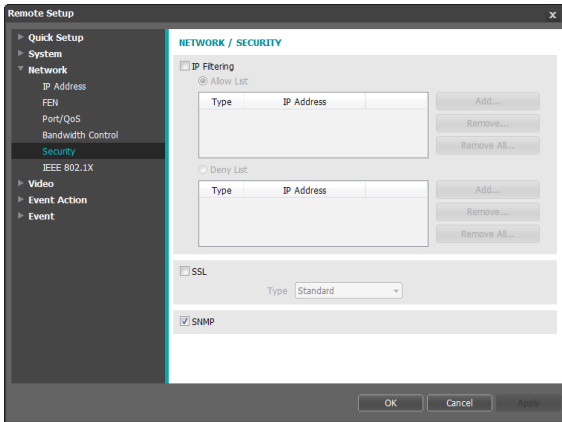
Remote Setup
x

Quick Setup
System
Network
IP Address
FEN
Port/QoS
Bandwidth Control
Security
IEEE 802.1X
Video
Event Action
Event

NETWORK / SECURITY

IP Filtering
Allow List

| Type | IP Address |
|---|---|

Add...
Remove...
Remove All...

Deny List

| Type | IP Address |
|---|---|

Add...
Remove...
Remove All...

SSL
Type Standard

SNMP

OK
Cancel
Apply